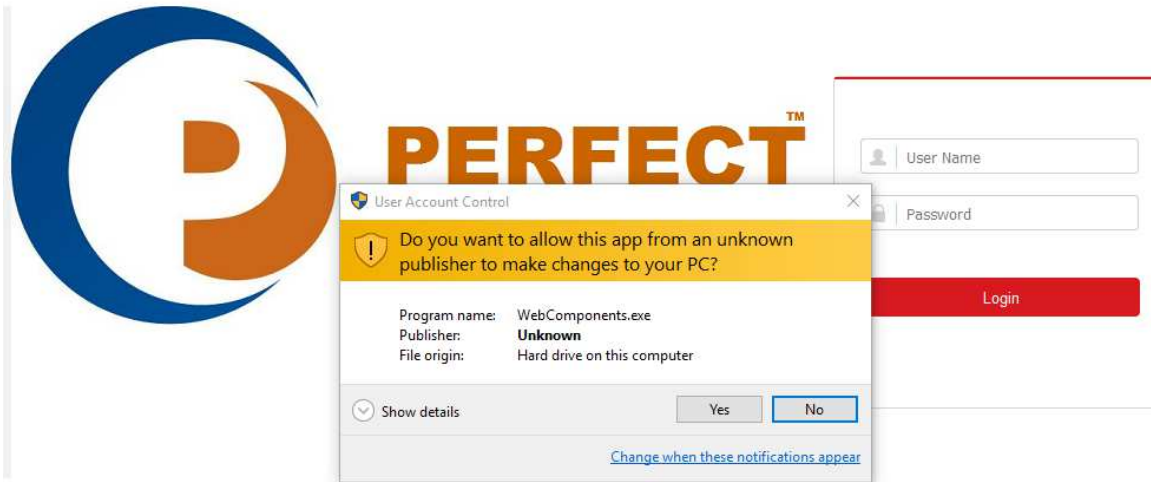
PERFECT™

User Name
Password
Login

User Account Control

Do you want to allow this app from an unknown publisher to make changes to your PC?

Program name: WebComponents.exe
Publisher: Unknown
File origin: Hard drive on this computer

Show details

Yes
No

Change when these notifications appear